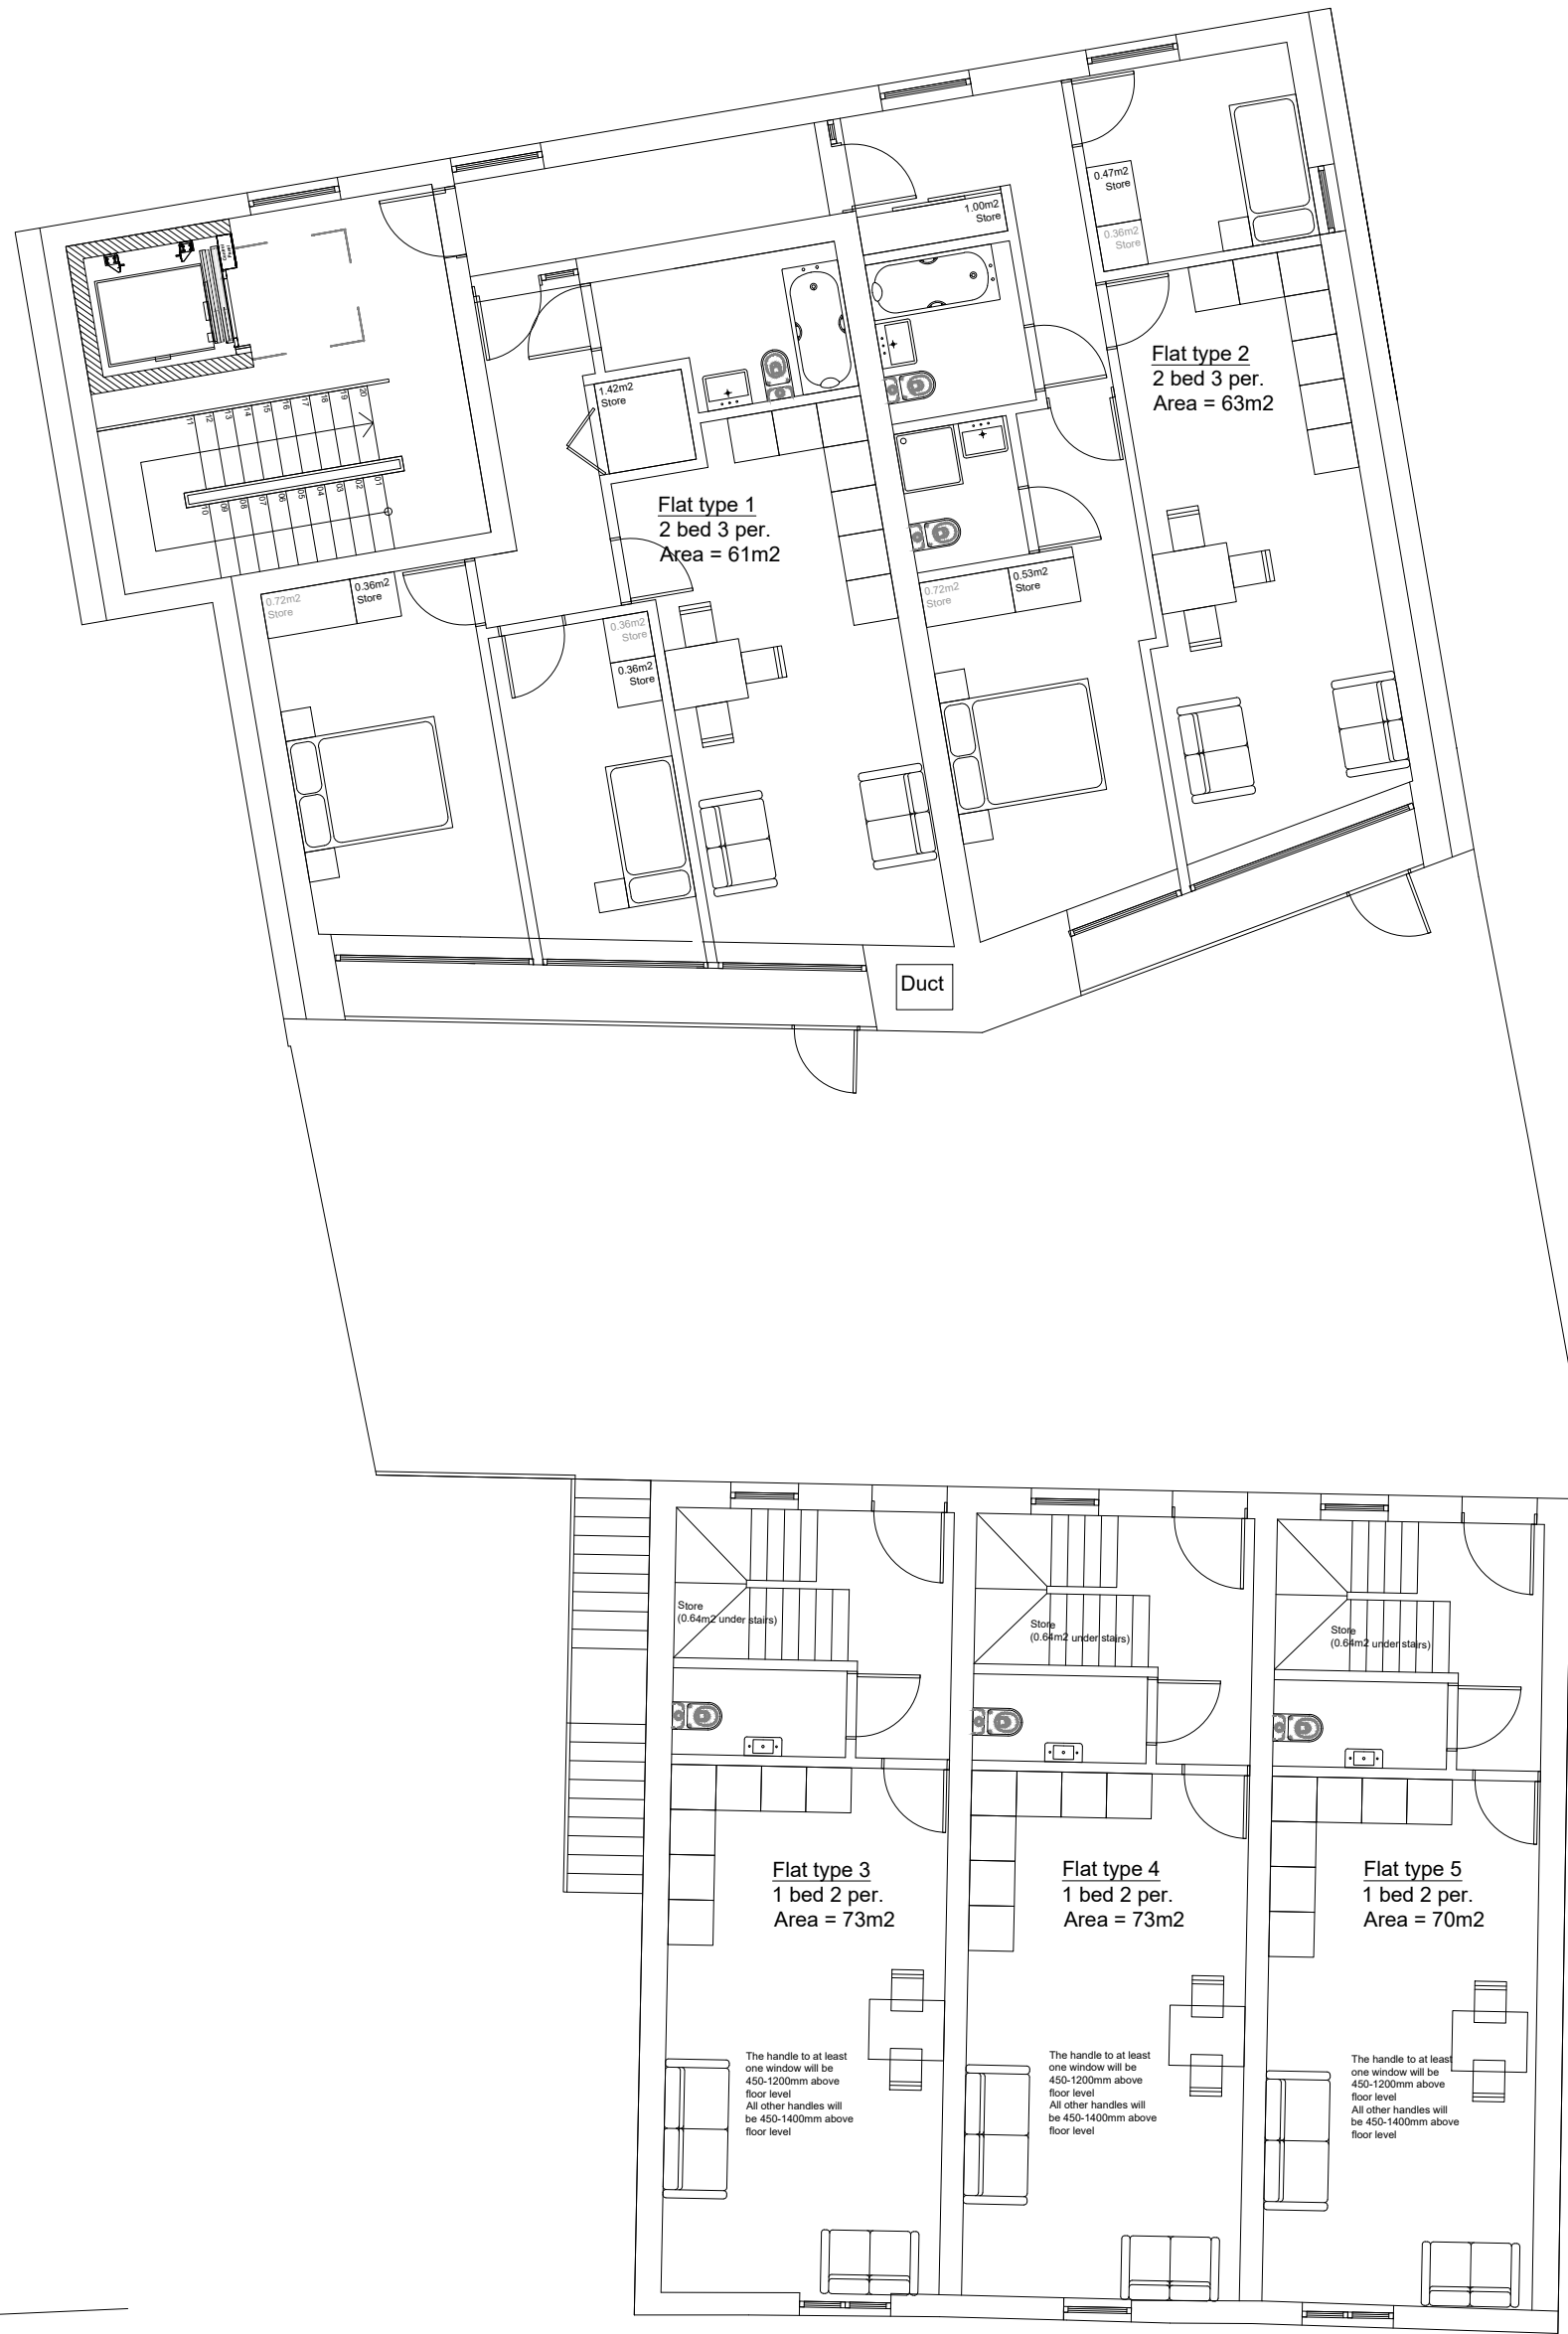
1.00m2
Store

0.47m2
Store

0.36m2
Store

Flat type 2
2 bed 3 per.
Area = 63m2

1.42m2
Store

Flat type 1
2 bed 3 per.
Area = 61m2

0.72m2
Store

0.36m2
Store

0.36m2
Store

0.36m2
Store

0.72m2
Store

0.53m2
Store

Duct

Store
(0.64m2 under stairs)

Store
(0.64m2 under stairs)

Store
(0.64m2 under stairs)

Flat type 3
1 bed 2 per.
Area = 73m2

Flat type 4
1 bed 2 per.
Area = 73m2

Flat type 5
1 bed 2 per.
Area = 70m2

The handle to at least one window will be 450-1200mm above floor level
All other handles will be 450-1400mm above floor level

The handle to at least one window will be 450-1200mm above floor level
All other handles will be 450-1400mm above floor level

The handle to at least one window will be 450-1200mm above floor level
All other handles will be 450-1400mm above floor level